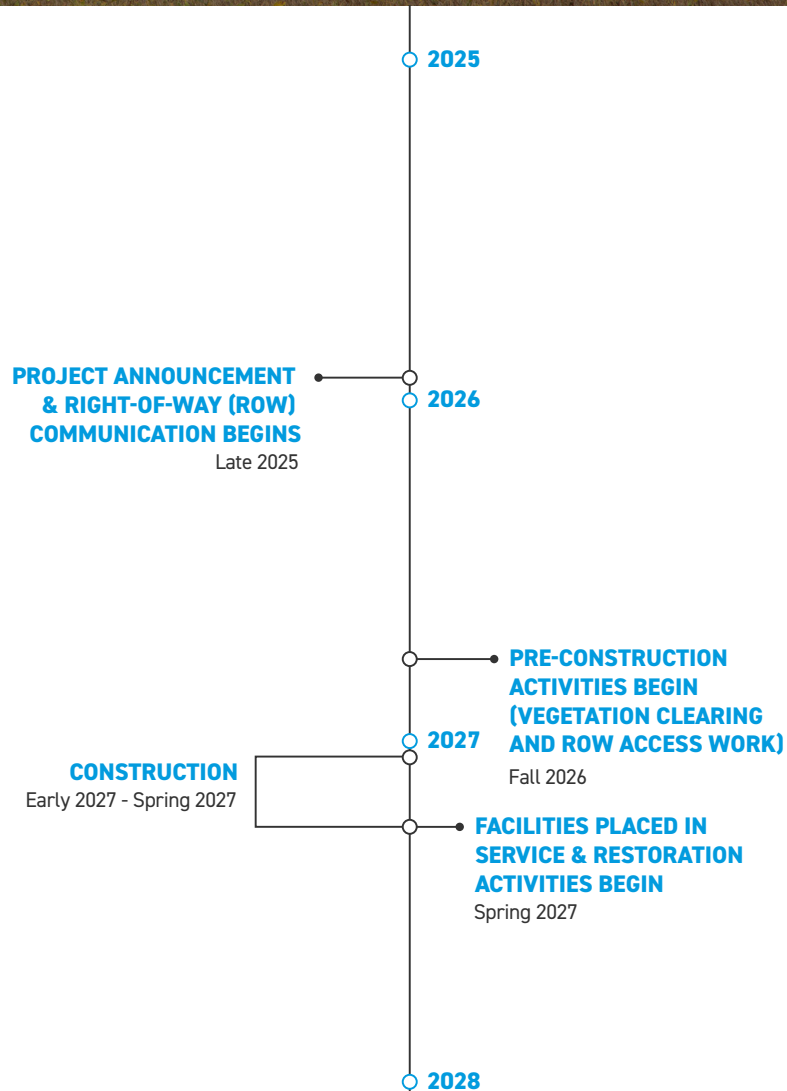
2025

PROJECT ANNOUNCEMENT & RIGHT-OF-WAY (ROW) COMMUNICATION BEGINS
Late 2025

2026

PRE-CONSTRUCTION ACTIVITIES BEGIN (VEGETATION CLEARING AND ROW ACCESS WORK)
Fall 2026

2027

CONSTRUCTION
Early 2027 - Spring 2027

FACILITIES PLACED IN SERVICE & RESTORATION ACTIVITIES BEGIN
Spring 2027

2028